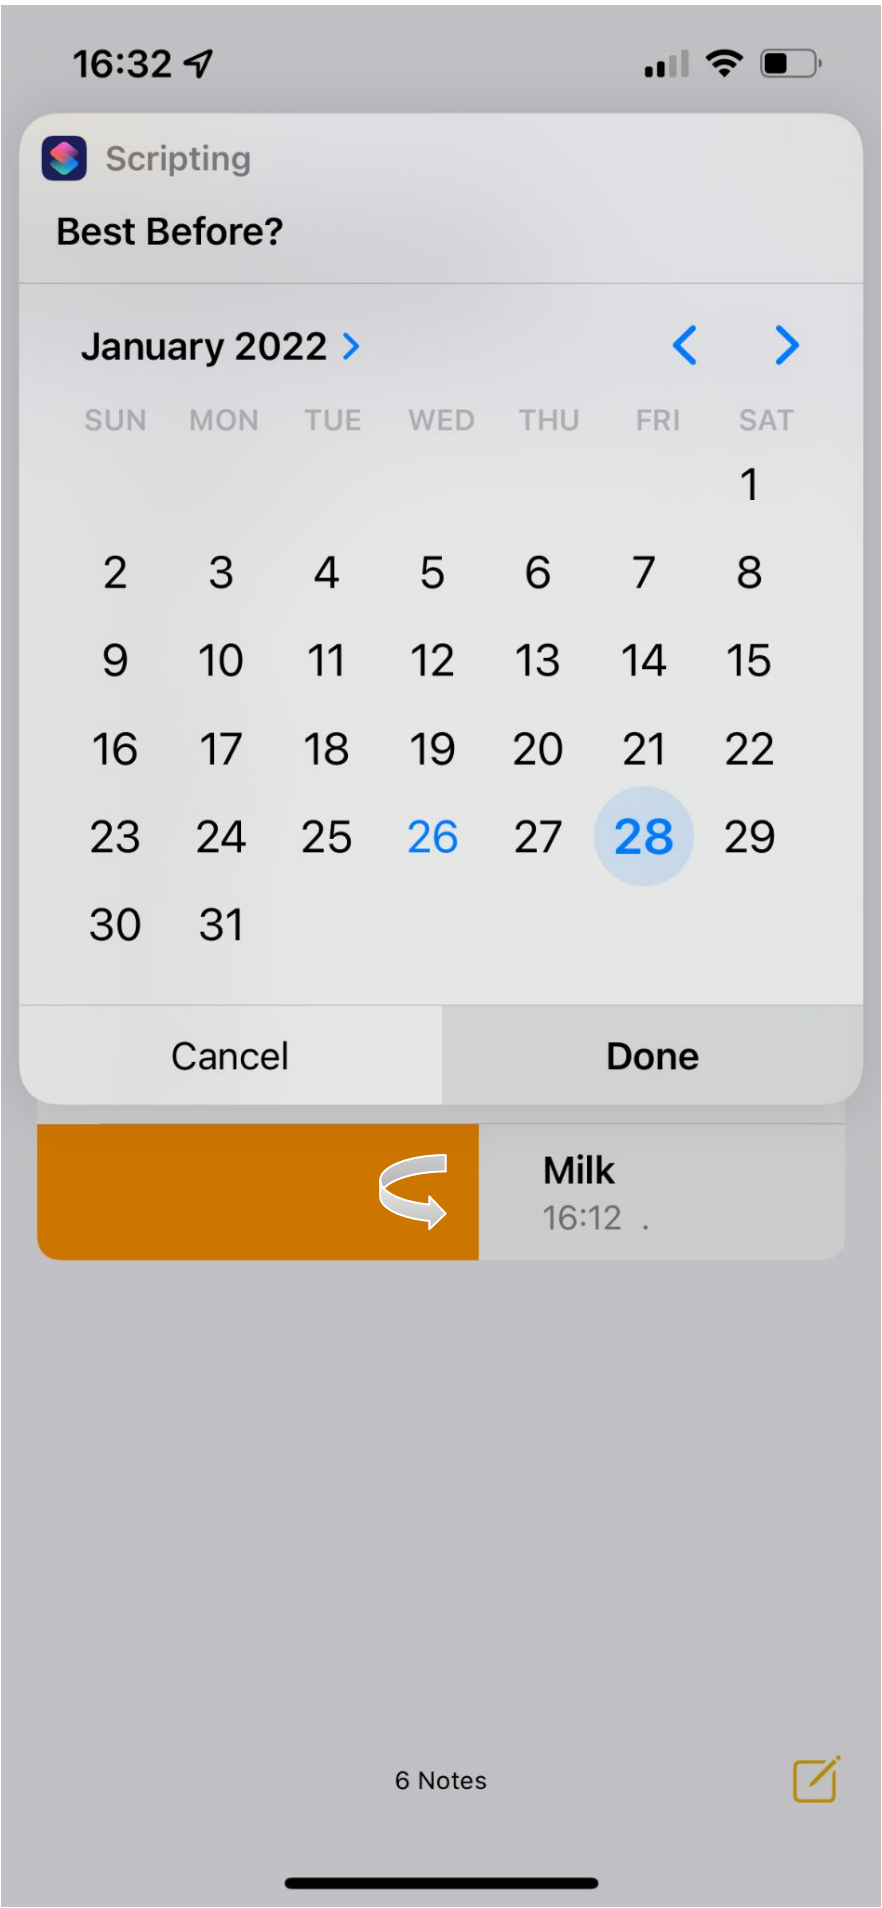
16:32

Scripting

Best Before?

January 2022

| SUN | MON | TUE | WED | THU | FRI | SAT |
|---|---|---|---|---|---|---|
| | | | | | | 1 |
| 2 | 3 | 4 | 5 | 6 | 7 | 8 |
| 9 | 10 | 11 | 12 | 13 | 14 | 15 |
| 16 | 17 | 18 | 19 | 20 | 21 | 22 |
| 23 | 24 | 25 | 26 | 27 | 28 | 29 |
| 30 | 31 | | | | | |

Cancel

Done

Milk
16:12 .

6 Notes